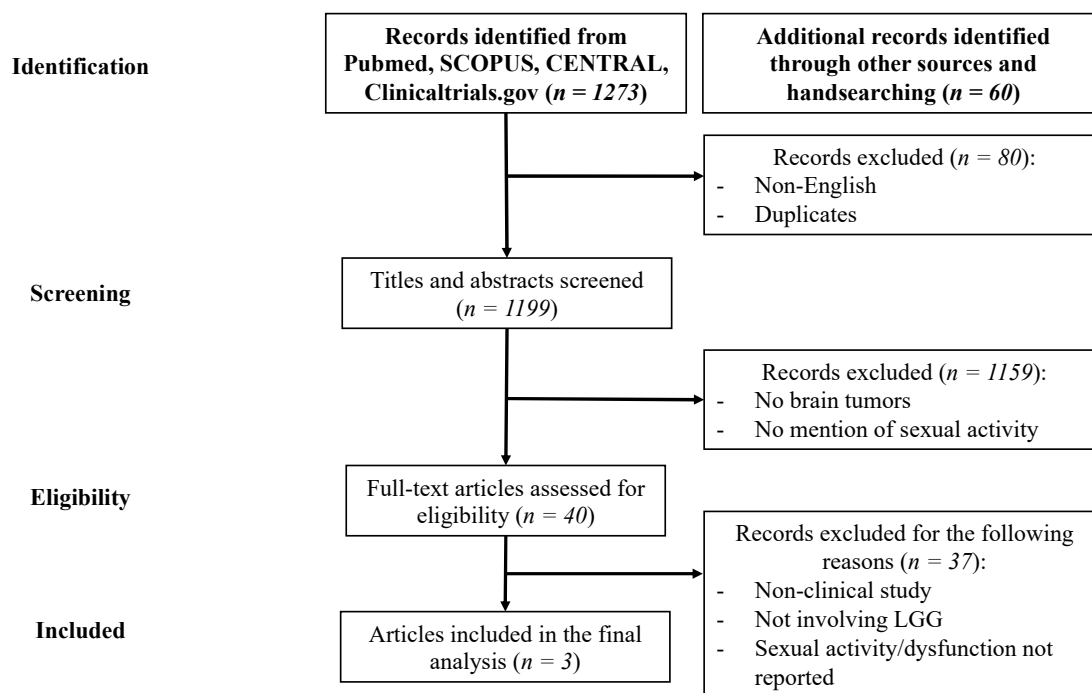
Identification

Records identified from Pubmed, SCOPUS, CENTRAL, Clinicaltrials.gov ($n = 1273$)

Additional records identified through other sources and handsearching ($n = 60$)

Records excluded ($n = 80$):
- Non-English
- Duplicates

Screening

Titles and abstracts screened ($n = 1199$)

Records excluded ($n = 1159$):
- No brain tumors
- No mention of sexual activity

Eligibility

Full-text articles assessed for eligibility ($n = 40$)

Records excluded for the following reasons ($n = 37$):
- Non-clinical study
- Not involving LGG
- Sexual activity/dysfunction not reported

Included

Articles included in the final analysis ($n = 3$)